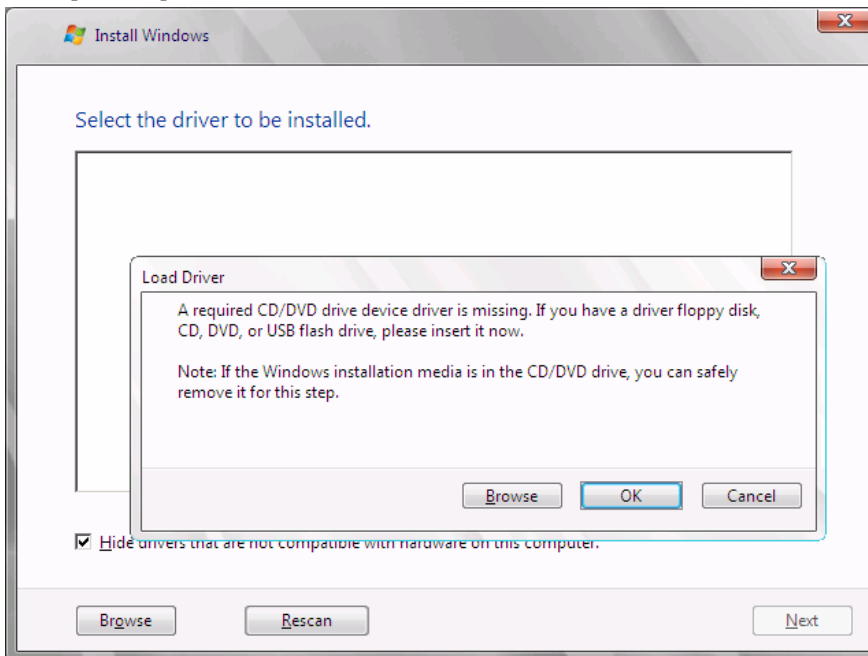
Install Windows

Select the driver to be installed.

Load Driver

A required CD/DVD drive device driver is missing. If you have a driver floppy disk, CD, DVD, or USB flash drive, please insert it now.

Note: If the Windows installation media is in the CD/DVD drive, you can safely remove it for this step.

Browse OK Cancel

Hide drivers that are not compatible with hardware on this computer.

Browse Rescan Next